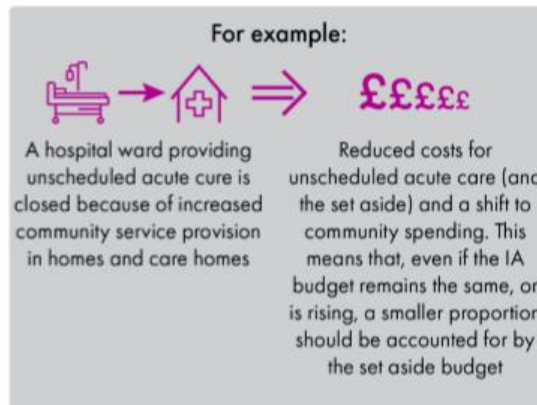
For example:

££££££

A hospital ward providing unscheduled acute cure is closed because of increased community service provision in homes and care homes

Reduced costs for unscheduled acute care (and the set aside) and a shift to community spending. This means that, even if the IA budget remains the same, or is rising, a smaller proportion should be accounted for by the set aside budget